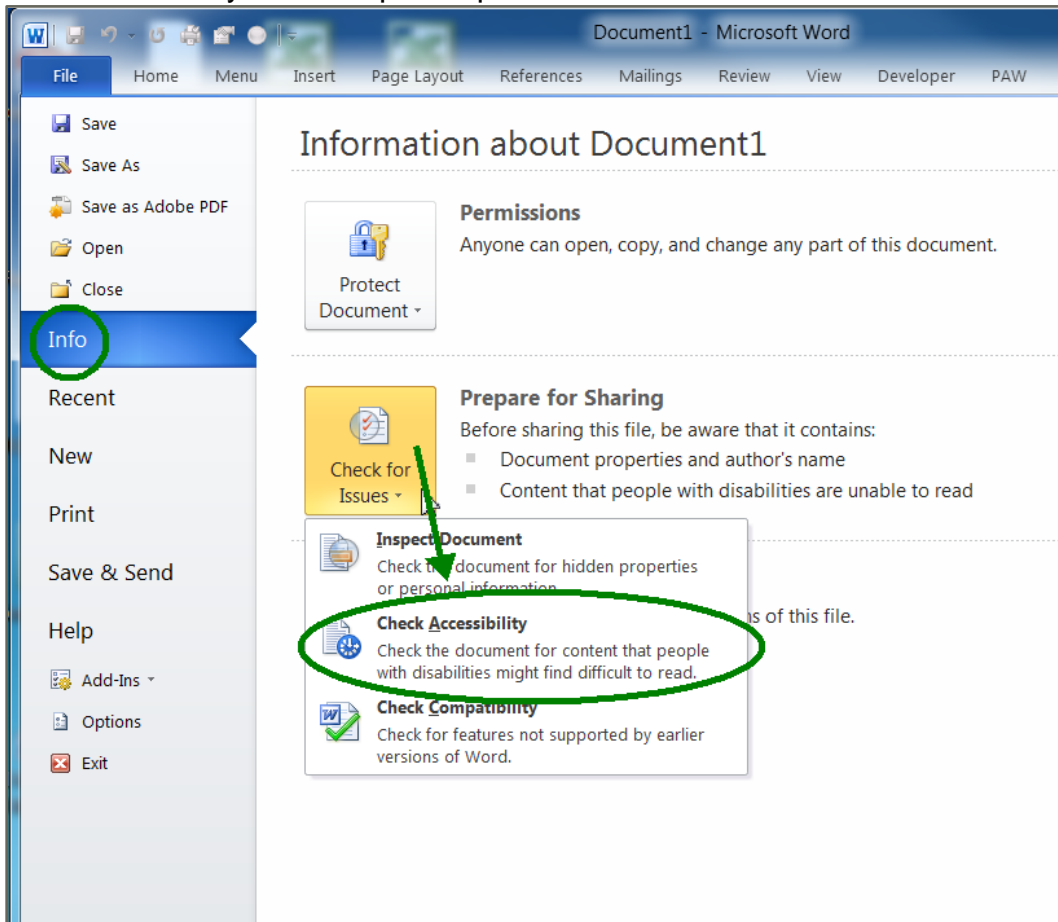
Document1 - Microsoft Word

File Home Menu Insert Page Layout References Mailings Review View Developer PAW

Save
Save As
Save as Adobe PDF
Open
Close
Info
Recent
New
Print
Save & Send
Help
Add-Ins
Options
Exit

Information about Document1

Protect Document

Permissions
Anyone can open, copy, and change any part of this document.

Check for Issues

Prepare for Sharing
Before sharing this file, be aware that it contains:
Document properties and author's name
Content that people with disabilities are unable to read

Inspect Document
Check the document for hidden properties or personal information.

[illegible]s of this file.

Check Accessibility
Check the document for content that people with disabilities might find difficult to read.

Check Compatibility
Check for features not supported by earlier versions of Word.